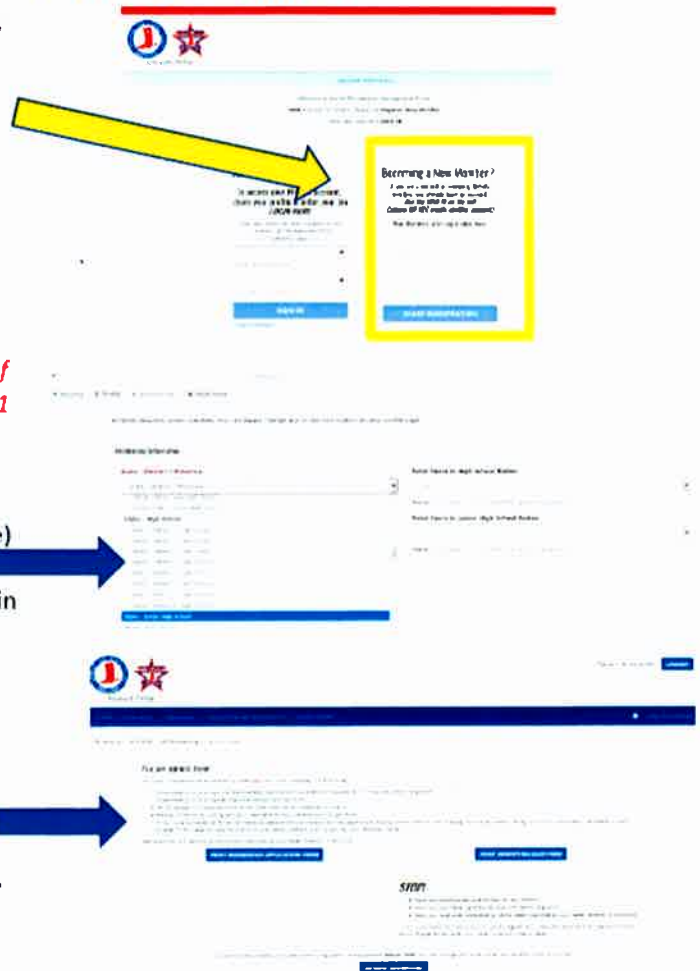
Becoming a New Member?

To access your Membership Account, then we invite or enter me as LOGIN then

SIGN IN

START REGISTRATION

f
1

e)

in

You are almost done!

PRINT MEMBERSHIP APPLICATION FORM

PRINT PERMISSION FORM

STOP!